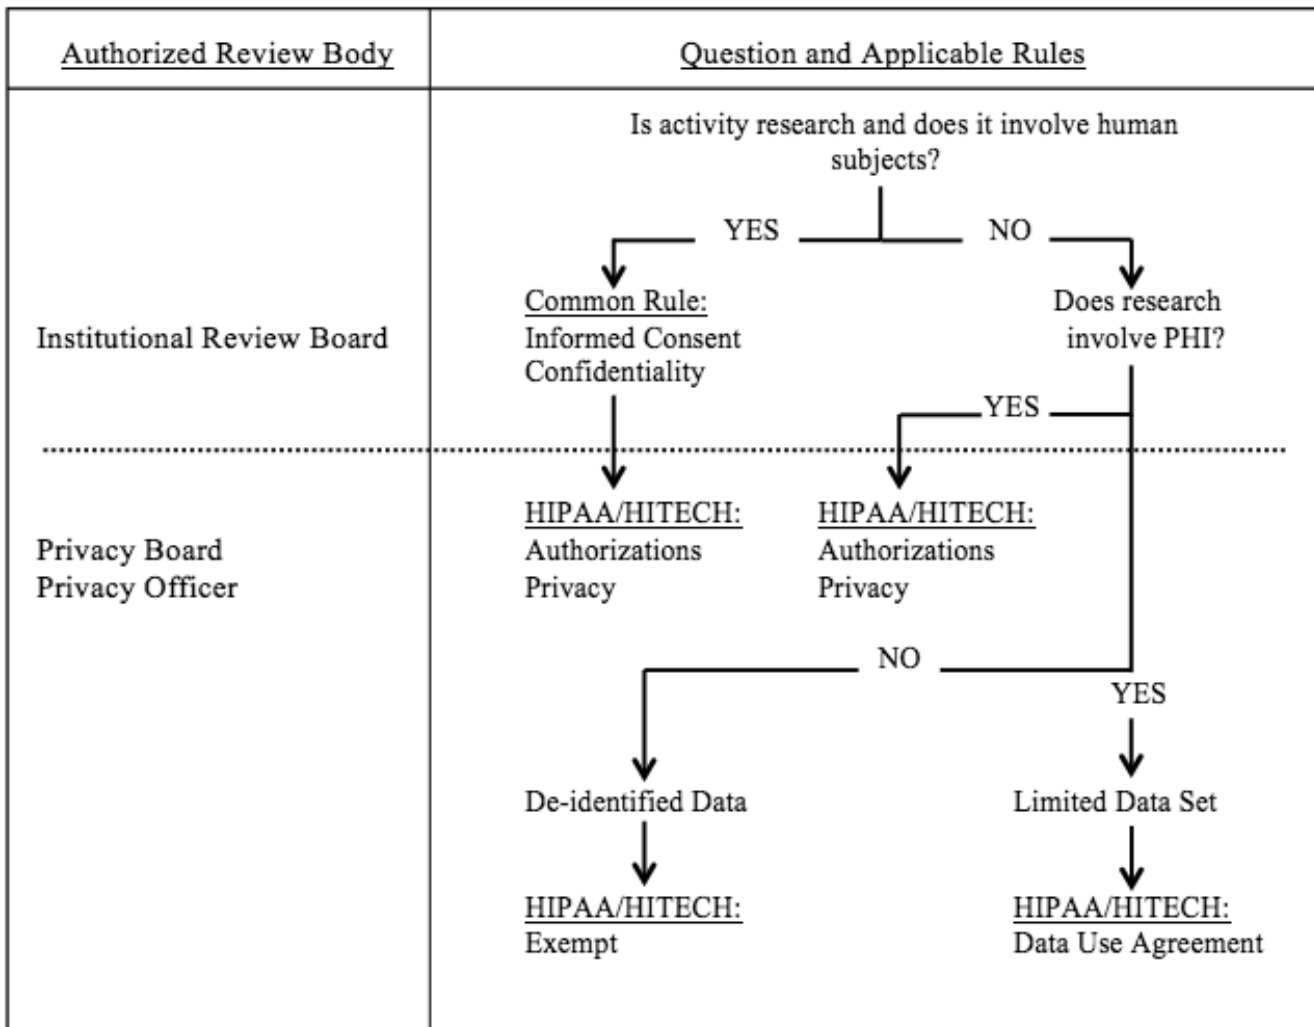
Authorized Review Body

Question and Applicable Rules

Institutional Review Board

Is activity research and does it involve human subjects?

YES

NO

Common Rule:
Informed Consent
Confidentiality

Does research involve PHI?

YES

Privacy Board
Privacy Officer

HIPAA/HITECH:
Authorizations
Privacy

HIPAA/HITECH:
Authorizations
Privacy

NO

YES

De-identified Data

Limited Data Set

HIPAA/HITECH:
Exempt

HIPAA/HITECH:
Data Use Agreement